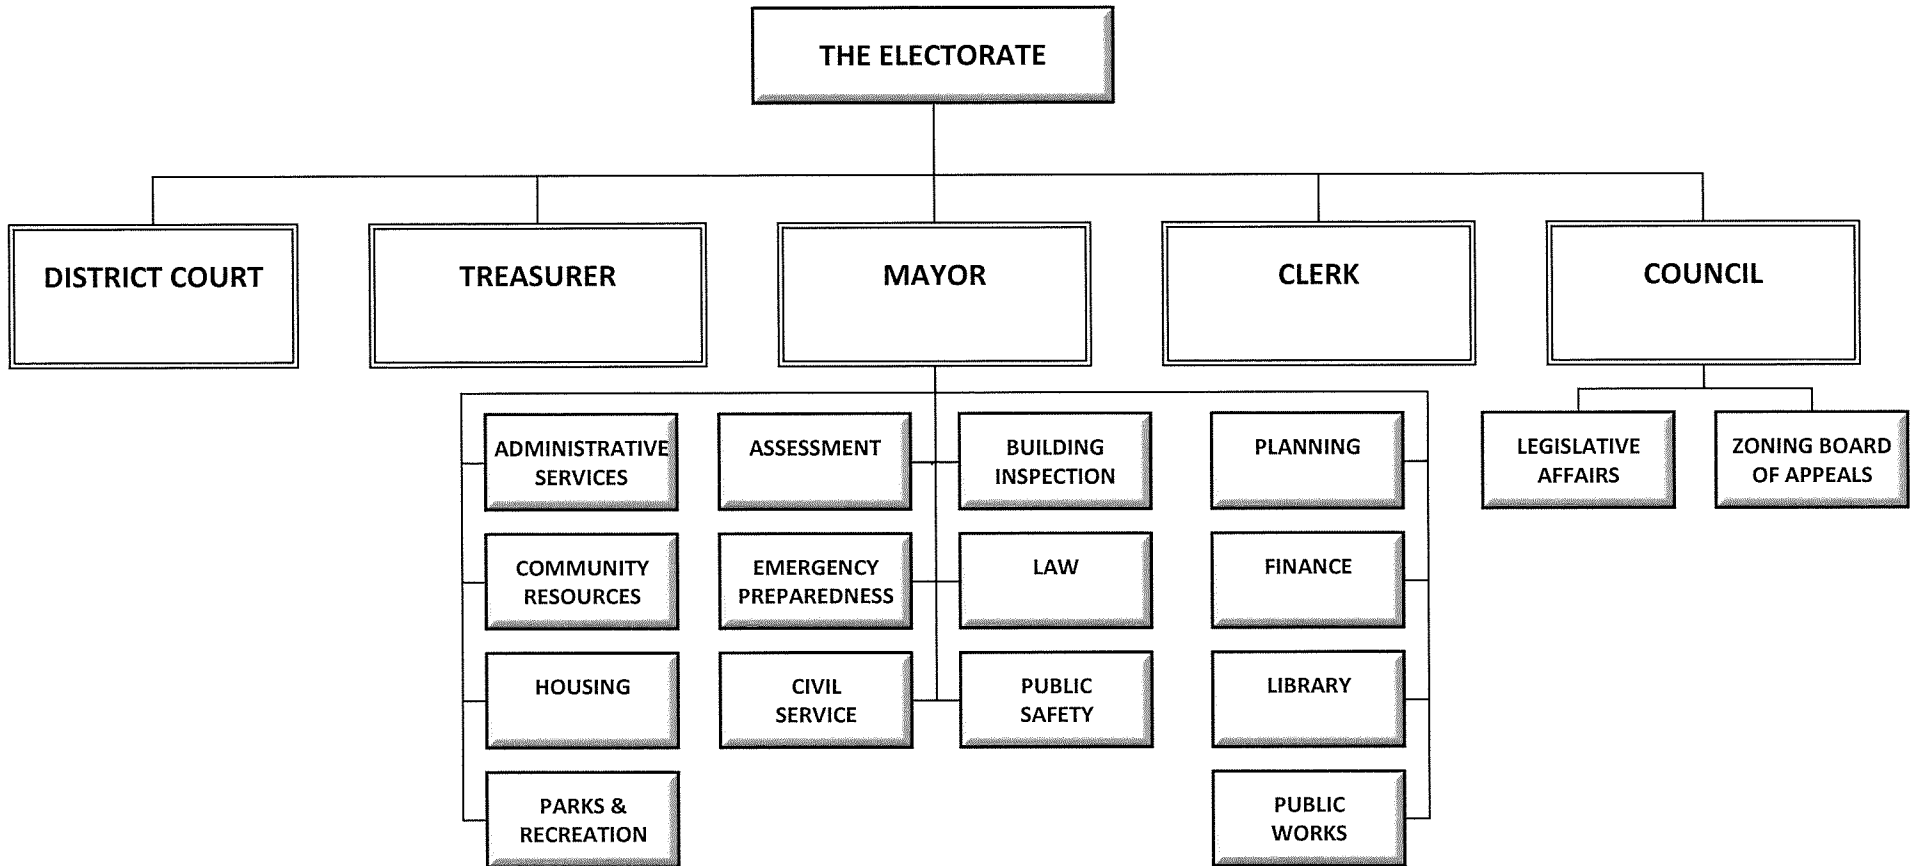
THE ELECTORATE

DISTRICT COURT

TREASURER

MAYOR

CLERK

COUNCIL

ADMINISTRATIVE SERVICES

ASSESSMENT

BUILDING INSPECTION

PLANNING

COMMUNITY RESOURCES

EMERGENCY PREPAREDNESS

LAW

FINANCE

HOUSING

CIVIL SERVICE

PUBLIC SAFETY

LIBRARY

PARKS & RECREATION

PUBLIC WORKS

LEGISLATIVE AFFAIRS

ZONING BOARD OF APPEALS